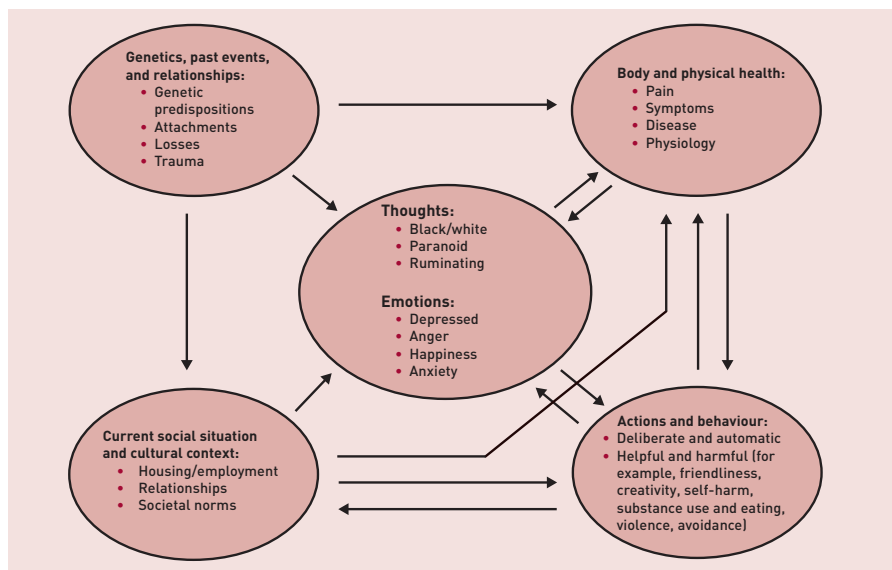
Genetics, past events, and relationships:
- Genetic predispositions
- Attachments
- Losses
- Trauma

Body and physical health:
- Pain
- Symptoms
- Disease
- Physiology

Thoughts:
- Black/white
- Paranoid
- Ruminating

Emotions:
- Depressed
- Anger
- Happiness
- Anxiety

Current social situation and cultural context:
- Housing/employment
- Relationships
- Societal norms

Actions and behaviour:
- Deliberate and automatic
- Helpful and harmful (for example, friendliness, creativity, self-harm, substance use and eating, violence, avoidance)